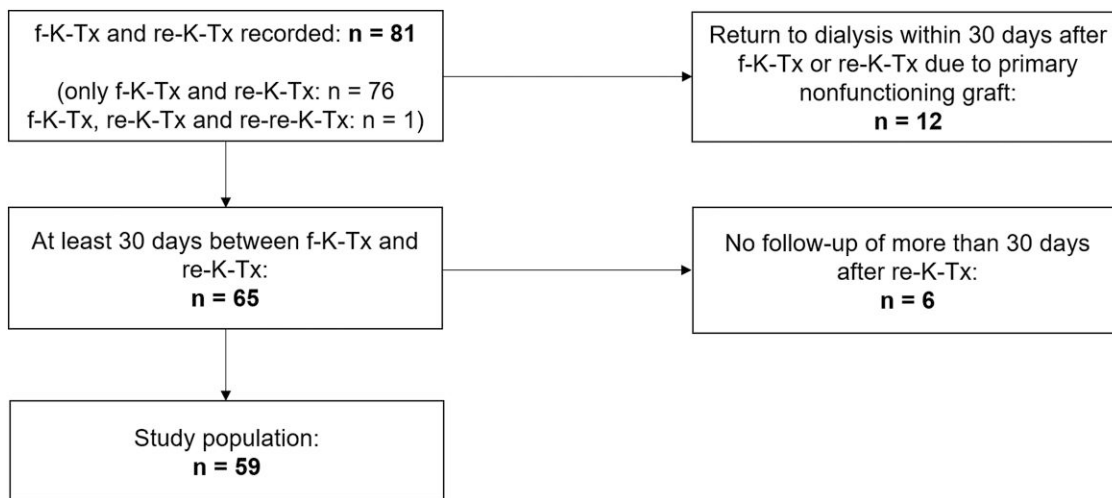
f-K-Tx and re-K-Tx recorded: **n = 81**

(only f-K-Tx and re-K-Tx: n = 76
f-K-Tx, re-K-Tx and re-re-K-Tx: n = 1)

Return to dialysis within 30 days after f-K-Tx or re-K-Tx due to primary nonfunctioning graft:
**n = 12**

At least 30 days between f-K-Tx and re-K-Tx:
**n = 65**

No follow-up of more than 30 days after re-K-Tx:
**n = 6**

Study population:
**n = 59**